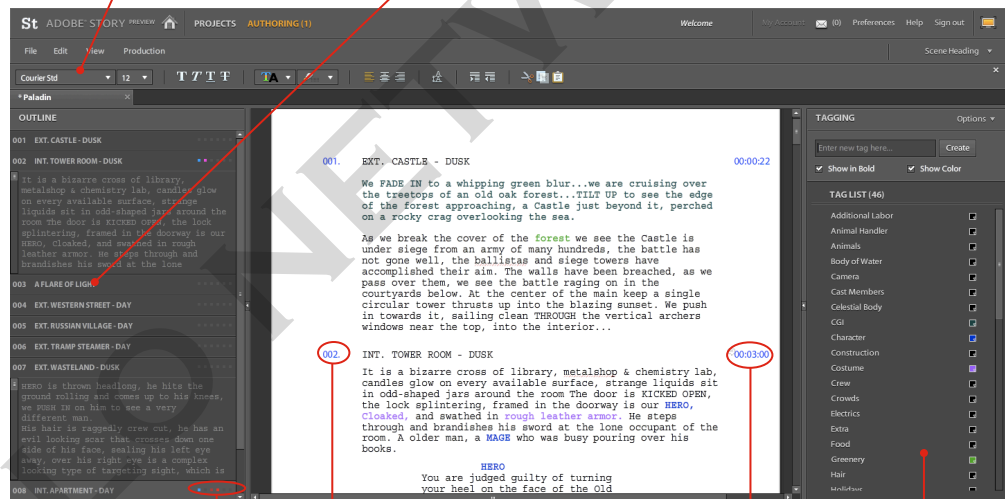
St ADOBE STORY PREVIEW PROJECTS AUTHORING (1) Welcome My Account (0) Preferences Help Sign out

File Edit View Production Scene Heading

Courier Std 12

* Paladin

OUTLINE

001 EXT. CASTLE - DUSK

002 INT. TOWER ROOM - DUSK

It is a bizarre cross of library, metalshop & chemistry lab, candles glow on every available surface, strange liquids sit in odd-shaped jars around the room The door is KICKED OPEN, the lock splintering, framed in the doorway is our HERO, cloaked, and swathed in rough leather armor. He steps through and brandishes his sword at the lone

003 A FLARE OF LIGHT

004 EXT. WESTERN STREET - DAY

005 EXT. RUSSIAN VILLAGE - DAY

006 EXT. TRAMP STEAMER - DAY

007 EXT. WASTELAND - DUSK

HERO is thrown headlong, he hits the ground rolling and comes up to his knees, we PUSH IN on him to see a very different man. His hair is raggedly crew cut, he has an evil looking scar that crosses down one side of his face, sealing his left eye away, over his right eye is a complex looking type of targeting sight, which is

008 INT. APARTMENT - DAY

001. EXT. CASTLE - DUSK 00:00:22

We FADE IN to a whipping green blur...we are cruising over the treetops of an old oak forest...TILT UP to see the edge of the forest approaching, a Castle just beyond it, perched on a rocky crag overlooking the sea.

As we break the cover of the forest we see the Castle is under siege from an army of many hundreds, the battle has not gone well, the ballistas and siege towers have accomplished their aim. The walls have been breached, as we pass over them, we see the battle raging on in the courtyards below. At the center of the main keep a single circular tower thrusts up into the blazing sunset. We push in towards it, sailing clear THROUGH the vertical archers windows near the top, into the interior...

002. INT. TOWER ROOM - DUSK 00:03:00

It is a bizarre cross of library, metalshop & chemistry lab, candles glow on every available surface, strange liquids sit in odd-shaped jars around the room The door is KICKED OPEN, the lock splintering, framed in the doorway is our HERO, Cloaked, and swathed in rough leather armor. He steps through and brandishes his sword at the lone occupant of the room. A older man, a MAGE who was busy pouring over his books.

HERO
You are judged guilty of turning your heel on the face of the Old

TAGGING Options

Enter new tag here... Create

Show in Bold Show Color

TAG LIST (46)

Additional Labor
Animal Handler
Animals
Body of Water
Camera
Cast Members
Celestial Body
CGI
Character
Construction
Costume
Crew
Crowds
Electrics
Extra
Food
Greenery
Hair
Holidays